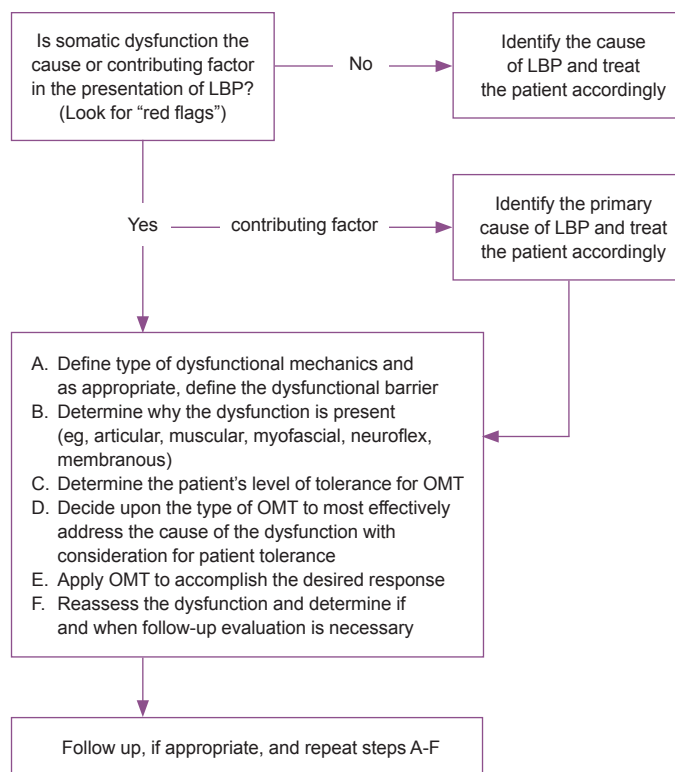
Is somatic dysfunction the cause or contributing factor in the presentation of LBP? (Look for “red flags”)

No

Identify the cause of LBP and treat the patient accordingly

Yes

contributing factor

Identify the primary cause of LBP and treat the patient accordingly

A. Define type of dysfunctional mechanics and as appropriate, define the dysfunctional barrier
B. Determine why the dysfunction is present (eg, articular, muscular, myofascial, neuroflex, membranous)
C. Determine the patient’s level of tolerance for OMT
D. Decide upon the type of OMT to most effectively address the cause of the dysfunction with consideration for patient tolerance
E. Apply OMT to accomplish the desired response
F. Reassess the dysfunction and determine if and when follow-up evaluation is necessary

Follow up, if appropriate, and repeat steps A-F